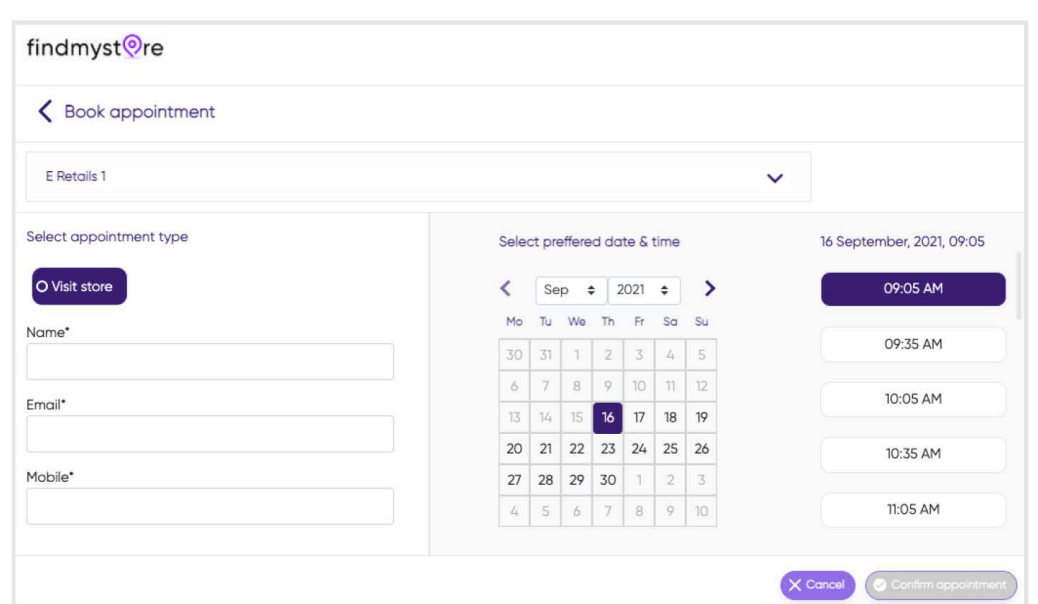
findmystore

Book appointment

E Retails 1

Select appointment type

Visit store

Name*

Email*

Mobile*

Select preffered date & time

Sep 2021

| Mo | Tu | We | Th | Fr | Sa | Su |
|---|---|---|---|---|---|---|
| 30 | 31 | 1 | 2 | 3 | 4 | 5 |
| 6 | 7 | 8 | 9 | 10 | 11 | 12 |
| 13 | 14 | 15 | 16 | 17 | 18 | 19 |
| 20 | 21 | 22 | 23 | 24 | 25 | 26 |
| 27 | 28 | 29 | 30 | 1 | 2 | 3 |
| 4 | 5 | 6 | 7 | 8 | 9 | 10 |

16 September, 2021, 09:05

09:05 AM

09:35 AM

10:05 AM

10:35 AM

11:05 AM

Cancel

Confirm appointment